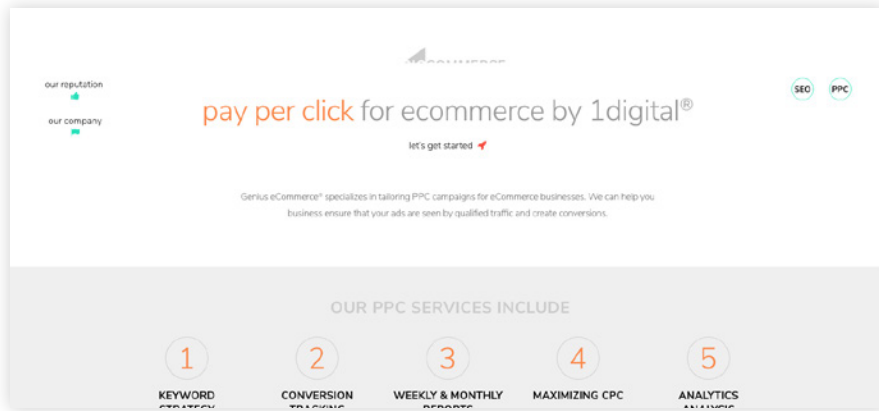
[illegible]

our reputation

our company

SEO

PPC

pay per click for ecommerce by 1digital®

let's get started

Genius eCommerce® specializes in tailoring PPC campaigns for eCommerce businesses. We can help you business ensure that your ads are seen by qualified traffic and create conversions.

OUR PPC SERVICES INCLUDE

1
KEYWORD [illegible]

2
CONVERSION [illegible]

3
WEEKLY & MONTHLY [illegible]

4
MAXIMIZING CPC

5
ANALYTICS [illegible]